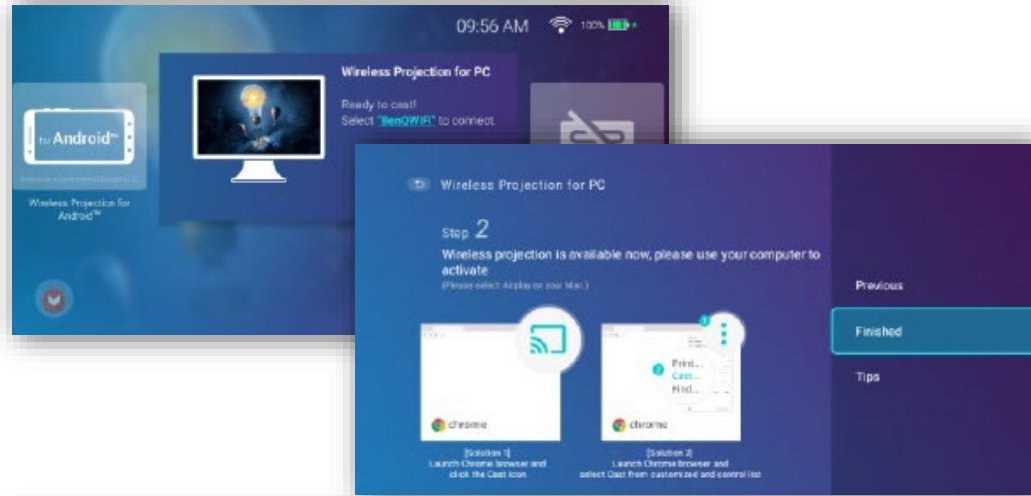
09:56 AM 100%

for Android™

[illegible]

Wireless Projection for Android™

Wireless Projection for PC

Ready to cast!
Select "BenQWiFi" to connect.

Wireless Projection for PC

Step 2

Wireless projection is available now, please use your computer to activate
(Please select Airplay on your Mac.)

chrome

[Solution 1]
Launch Chrome browser and click the Cast icon

1

2

Print...
Cast...
Find...

chrome

[Solution 2]
Launch Chrome browser and select Cast from customized and control list

Previous

Finished

Tips